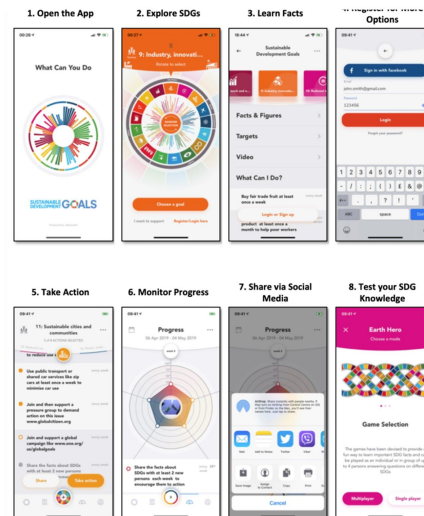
1. Open the App

09:28

What Can You Do

SUSTAINABLE DEVELOPMENT GOALS

2. Explore SDGs

09:41

9: Industry, Innovati...

Rotate to select

Choose a goal

I want to support

Register/Login here

3. Learn Facts

09:41

Sustainable Development Goals

Facts & Figures

Targets

Video

What Can I Do?

Buy fair trade fruit at least once a week

Login or Sign up

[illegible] at least once a month to help poor workers

4. Register for more Options

09:41

Sign in with facebook

john.smith@gmail.com

123456

Login

Forgot your password?

5. Take Action

09:41

11: Sustainable cities and communities

Use public transport or shared car services like zip cars at least once a week to minimise car use

Join and then support a pressure group to demand action on this issue www.globalcitizen.org

Join and support a global campaign like www.one.org/us/globalgoals

Share the facts about SDGs with at least 2 new persons

Share

Take action

6. Monitor Progress

09:41

Progress

08 Apr 2019 - 04 May 2019

Share the facts about SDGs with at least 2 new persons each week to encourage them to action

7. Share via Social Media

09:41

Progress

08 Apr 2019 - 04 May 2019

AirDrop

Mail

Add to Notes

Twitter

Viber

Save Image

Copy

Print

Cancel

8. Test your SDG Knowledge

09:41

Earth Hero

Choose a mode

Game Selection

Multiplayer

Single player